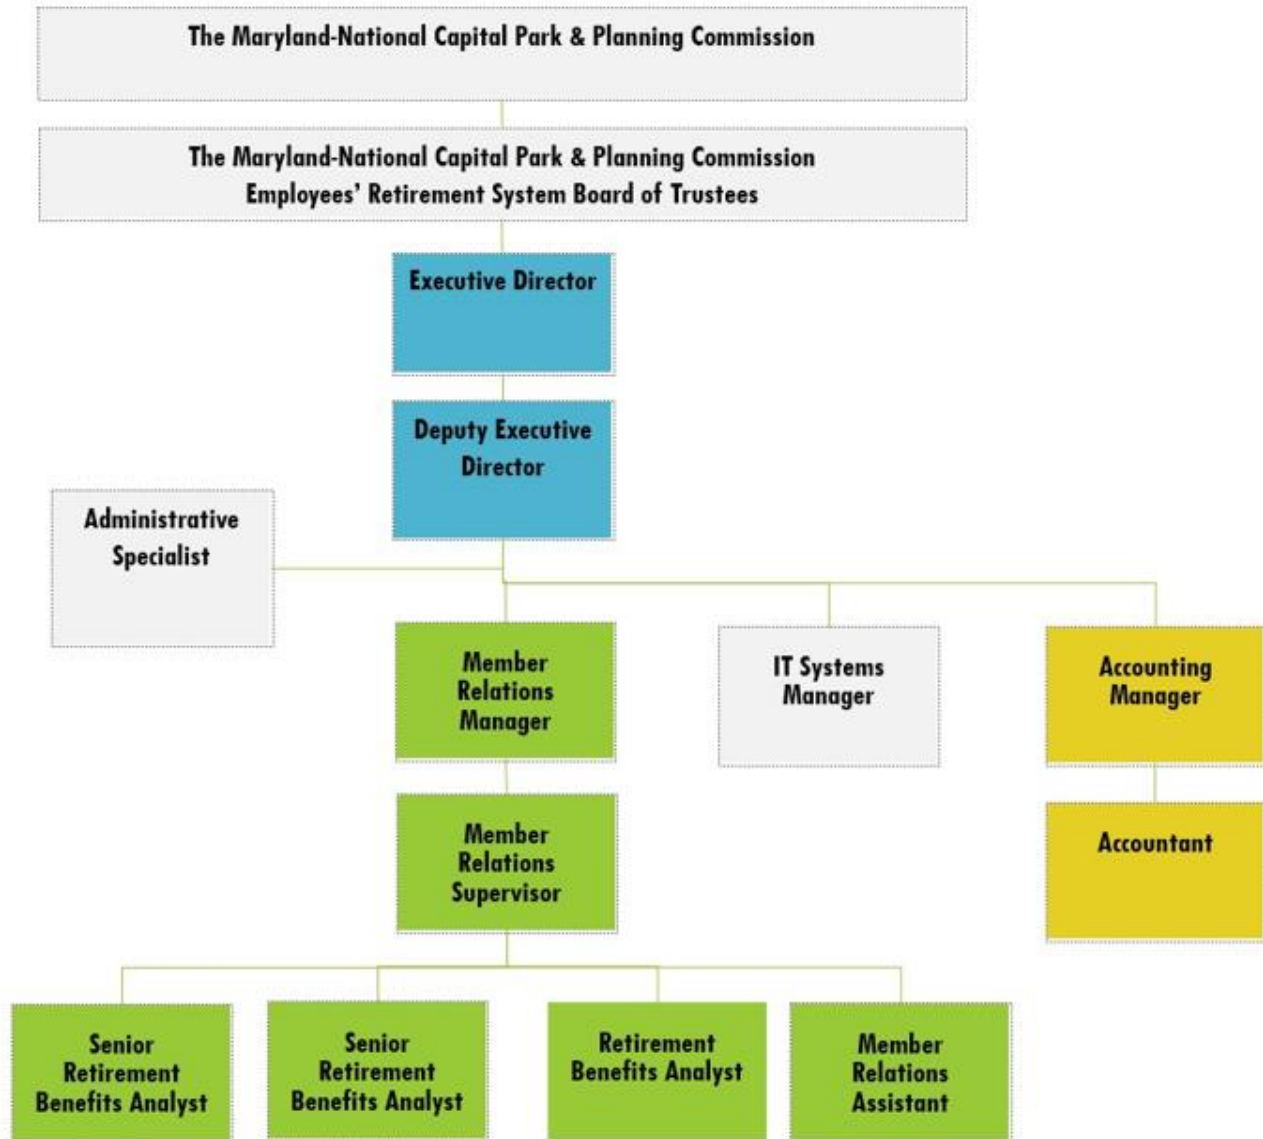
The Maryland-National Capital Park & Planning Commission

The Maryland-National Capital Park & Planning Commission
Employees' Retirement System Board of Trustees

Executive Director

Deputy Executive Director

Administrative Specialist

Member Relations Manager

IT Systems Manager

Accounting Manager

Member Relations Supervisor

Accountant

Senior Retirement Benefits Analyst

Senior Retirement Benefits Analyst

Retirement Benefits Analyst

Member Relations Assistant